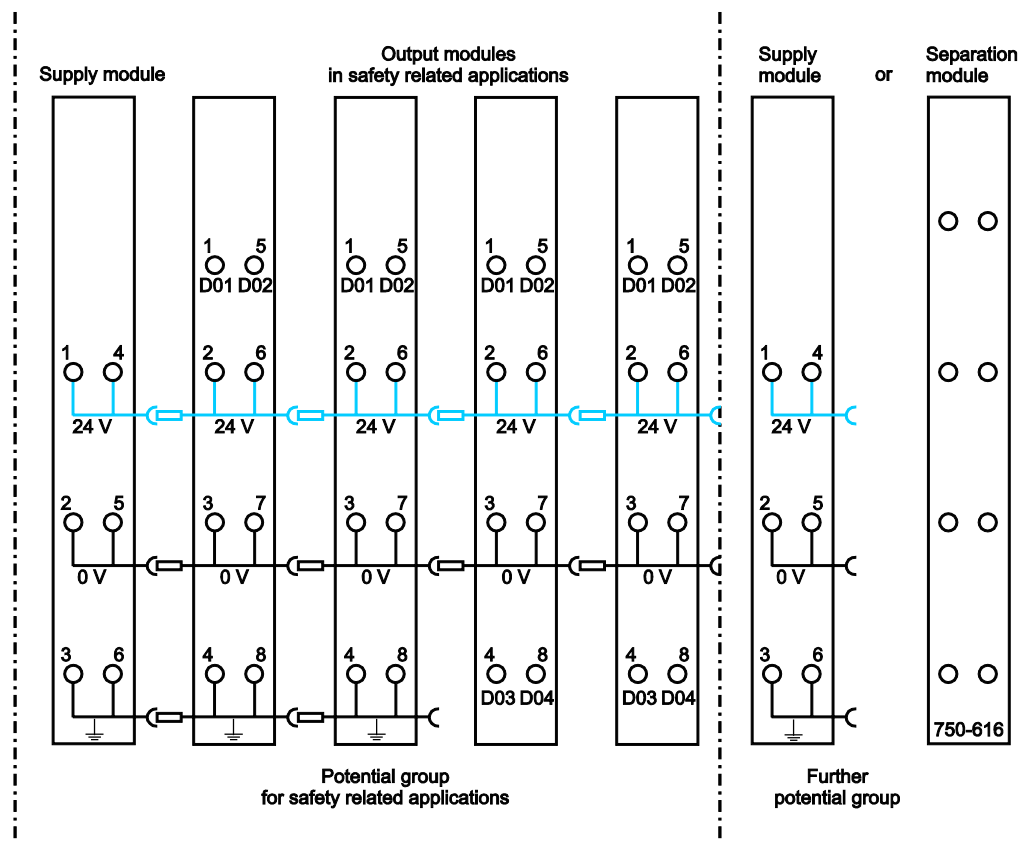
Supply module

Output modules
in safety related applications

Supply module

or

Separation module

1 5
D01 D02

1 5
D01 D02

1 5
D01 D02

1 5
D01 D02

1 4
24 V

2 6
24 V

2 6
24 V

2 6
24 V

2 6
24 V

1 4
24 V

2 5
0 V

3 7
0 V

3 7
0 V

3 7
0 V

3 7
0 V

2 5
0 V

3 6

4 8

4 8

4 8
D03 D04

4 8
D03 D04

3 6

750-616

Potential group
for safety related applications

Further
potential group